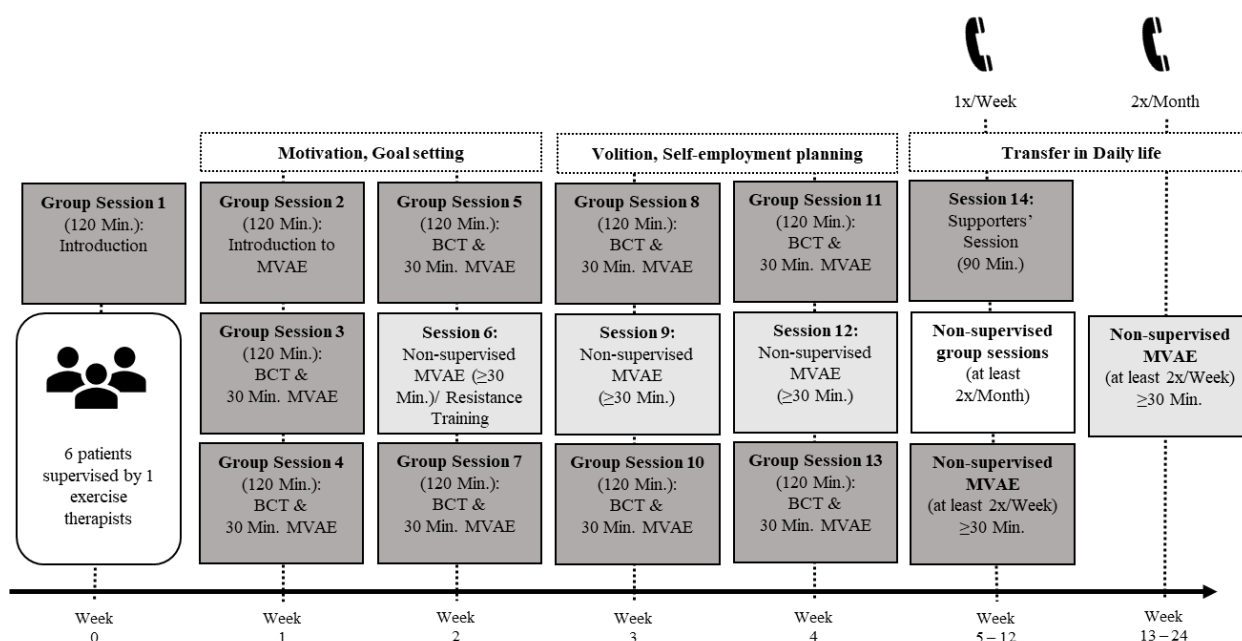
1x/Week

2x/Month

Motivation, Goal setting

Volition, Self-employment planning

Transfer in Daily life

Group Session 1 (120 Min.): Introduction

6 patients supervised by 1 exercise therapists

Group Session 2 (120 Min.): Introduction to MVAE

Group Session 3 (120 Min.): BCT & 30 Min. MVAE

Group Session 4 (120 Min.): BCT & 30 Min. MVAE

Group Session 5 (120 Min.): BCT & 30 Min. MVAE

Session 6: Non-supervised MVAE ($\geq$30 Min.)/ Resistance Training

Group Session 7 (120 Min.): BCT & 30 Min. MVAE

Group Session 8 (120 Min.): BCT & 30 Min. MVAE

Session 9: Non-supervised MVAE ($\geq$30 Min.)

Group Session 10 (120 Min.): BCT & 30 Min. MVAE

Group Session 11 (120 Min.): BCT & 30 Min. MVAE

Session 12: Non-supervised MVAE ($\geq$30 Min.)

Group Session 13 (120 Min.): BCT & 30 Min. MVAE

Session 14: Supporters' Session (90 Min.)

Non-supervised group sessions (at least 2x/Month)

Non-supervised MVAE (at least 2x/Week) $\geq$30 Min.

Non-supervised MVAE (at least 2x/Week) $\geq$30 Min.

Week 0

Week 1

Week 2

Week 3

Week 4

Week 5 – 12

Week 13 – 24